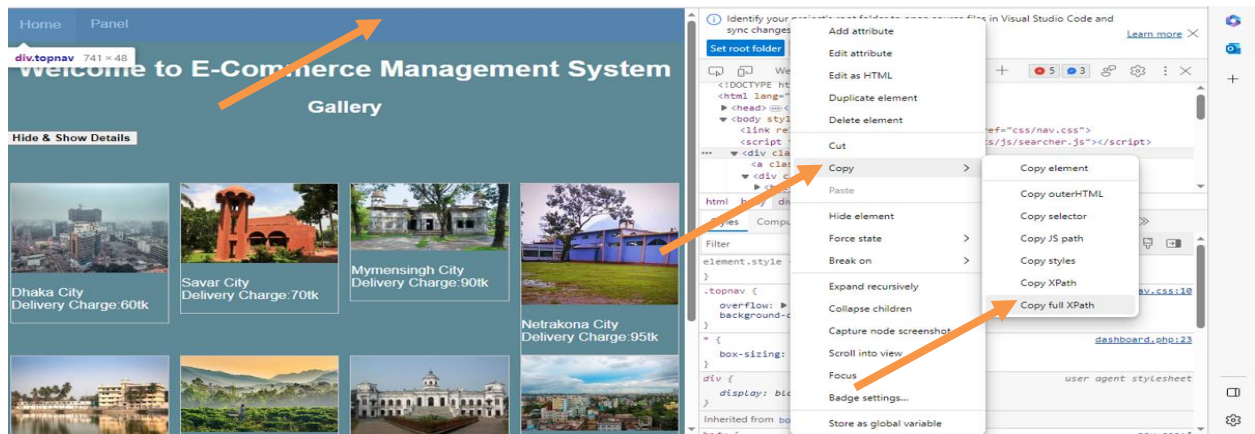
Home Panel

div.topnav 741 × 48

Welcome to E-Commerce Management System

Gallery

Hide & Show Details

Dhaka City
Delivery Charge:60tk

Savar City
Delivery Charge:70tk

Mymensingh City
Delivery Charge:90tk

Netrakona City
Delivery Charge:95tk

Identify your project's root folder to open source files in Visual Studio Code and sync changes

Learn more

Set root folder

We

<!DOCTYPE ht
<html lang="
▶ <head> ⋯ <
▼ <body styl
<link re ef="css/nav.css">
<script s/js/searcher.js"></script>
▼ <div cla
<a clas
▼ <div c
▶ <

html b d

Styles Comp

Filter

element.style {
}

.topnav {
overflow: ▶
background-c
}

ay.css:10

* {
box-sizing:
}

dashboard.php:23

div {
display: blo
}

user agent stylesheet

Inherited from bo

5 3

Add attribute
Edit attribute
Edit as HTML
Duplicate element
Delete element
Cut
Copy
Paste
Hide element
Force state
Break on
Expand recursively
Collapse children
Capture node screenshot
Scroll into view
Focus
Badge settings...
Store as global variable

Copy element
Copy outerHTML
Copy selector
Copy JS path
Copy styles
Copy XPath
Copy full XPath